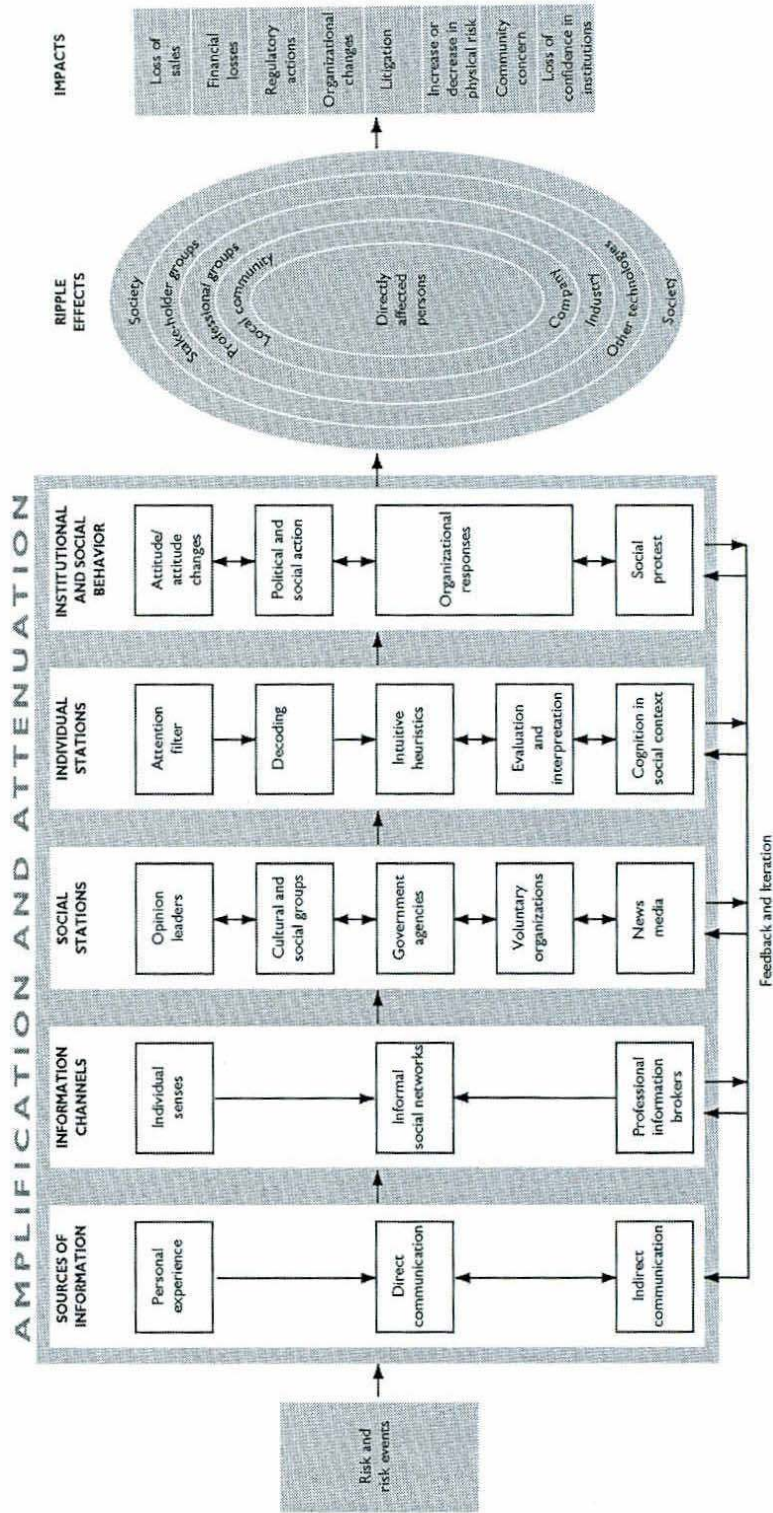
Risk and risk events

AMPLIFICATION AND ATTENUATION

SOURCES OF INFORMATION

Personal experience

Direct communication

Indirect communication

INFORMATION CHANNELS

Individual senses

Informal social networks

Professional information brokers

SOCIAL STATIONS

Opinion leaders

Cultural and social groups

Government agencies

Voluntary organizations

News media

INDIVIDUAL STATIONS

Attention filter

Decoding

Intuitive heuristics

Evaluation and interpretation

Cognition in social context

INSTITUTIONAL AND SOCIAL BEHAVIOR

Attitude/ attitude changes

Political and social action

Organizational responses

Social protest

Feedback and iteration

RIPPLE EFFECTS

Society

Stake-holder groups

Professional groups

Local community

Directly affected persons

Company

Industry

Other technologies

Society

IMPACTS

Loss of sales

Financial losses

Regulatory actions

Organizational changes

Litigation

Increase or decrease in physical risk

Community concern

Loss of confidence in institutions